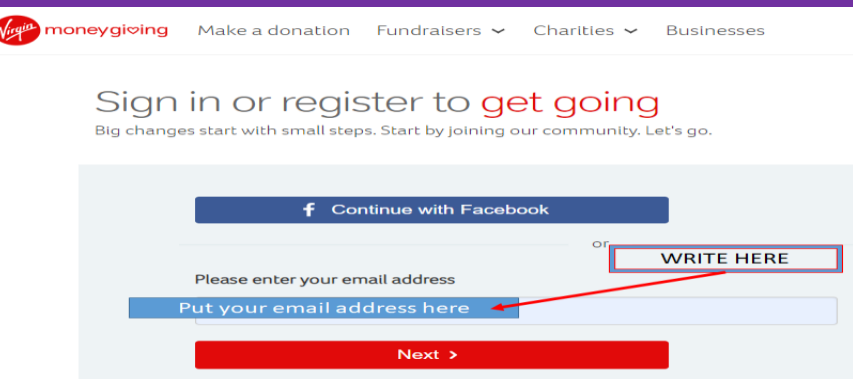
Virgin moneygiving Make a donation Fundraisers Charities Businesses

Sign in or register to get going

Big changes start with small steps. Start by joining our community. Let's go.

Continue with Facebook

or

WRITE HERE

Please enter your email address

Put your email address here

Next ›